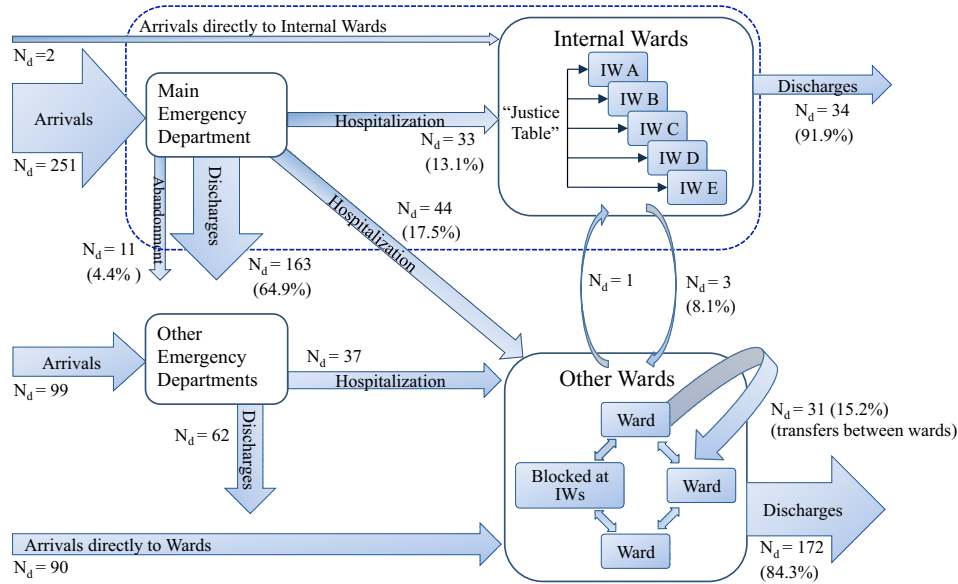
Arrivals directly to Internal Wards

$N_d$ =2

Internal Wards

Arrivals

$N_d$ = 251

Main Emergency Department

Hospitalization

"Justice Table"

IW A

IW B

IW C

IW D

IW E

Discharges

$N_d$ = 34
(91.9%)

$N_d$ = 33
(13.1%)

Abandonment

Discharges

Hospitalization

$N_d$ = 44
(17.5%)

$N_d$ = 11
(4.4% )

$N_d$ = 163
(64.9%)

$N_d$ = 1

$N_d$ = 3
(8.1%)

Arrivals

$N_d$ = 99

Other Emergency Departments

$N_d$ = 37

Hospitalization

Other Wards

$N_d$ = 62

Discharges

Ward

$N_d$ = 31 (15.2%)
(transfers between wards)

Blocked at IWs

Ward

Discharges

Ward

Arrivals directly to Wards

$N_d$ = 90

$N_d$ = 172
(84.3%)